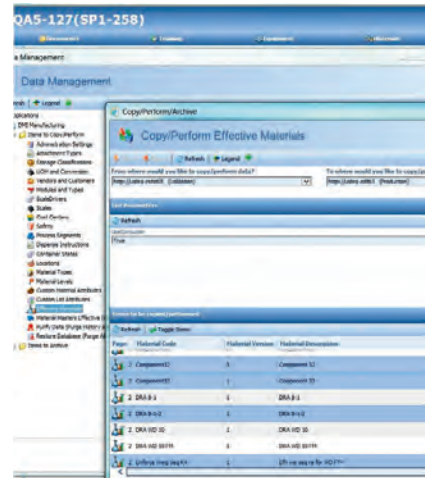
QA5-127(SP1-258)

Management

Data Management

Legend

Copy/Perform/Archive

Copy/Perform Effective Materials

Refresh Legend

From where would you like to copy/perform data?

To where would you like to copy/p

Refresh

True

Refresh Toggle Items

| Material Code | Material Version | Material Description |
|---|---|---|
| 2 Component12 | 0 | Component 12 |
| 2 Component33 | 1 | Component 33 |
| 2 DRA B-1 | 1 | DRA B-1 |
| 2 DRA B-1-2 | 1 | DRA B-1-2 |
| 2 DRA WD 16 | 1 | DRA WD 16 |
| 2 DRA WD 08TH | 1 | DRA WD 08TH |
| 2 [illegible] | 1 | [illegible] |

Administration Settings
Attachment Types
Storage Classifications
UOM and Conversion
Vendors and Customers
Modules and Types
ScaleDrivers
Scales
Cost Centers
Safety
Process Segments
Dispense Instructions
Container States
Locations
Material Types
Material Levels
Custom Material Attributes
Custom List Attributes
Material Masters Effective
Purify Data (Purge History)
Restore Database (Purge)
Items to Archive